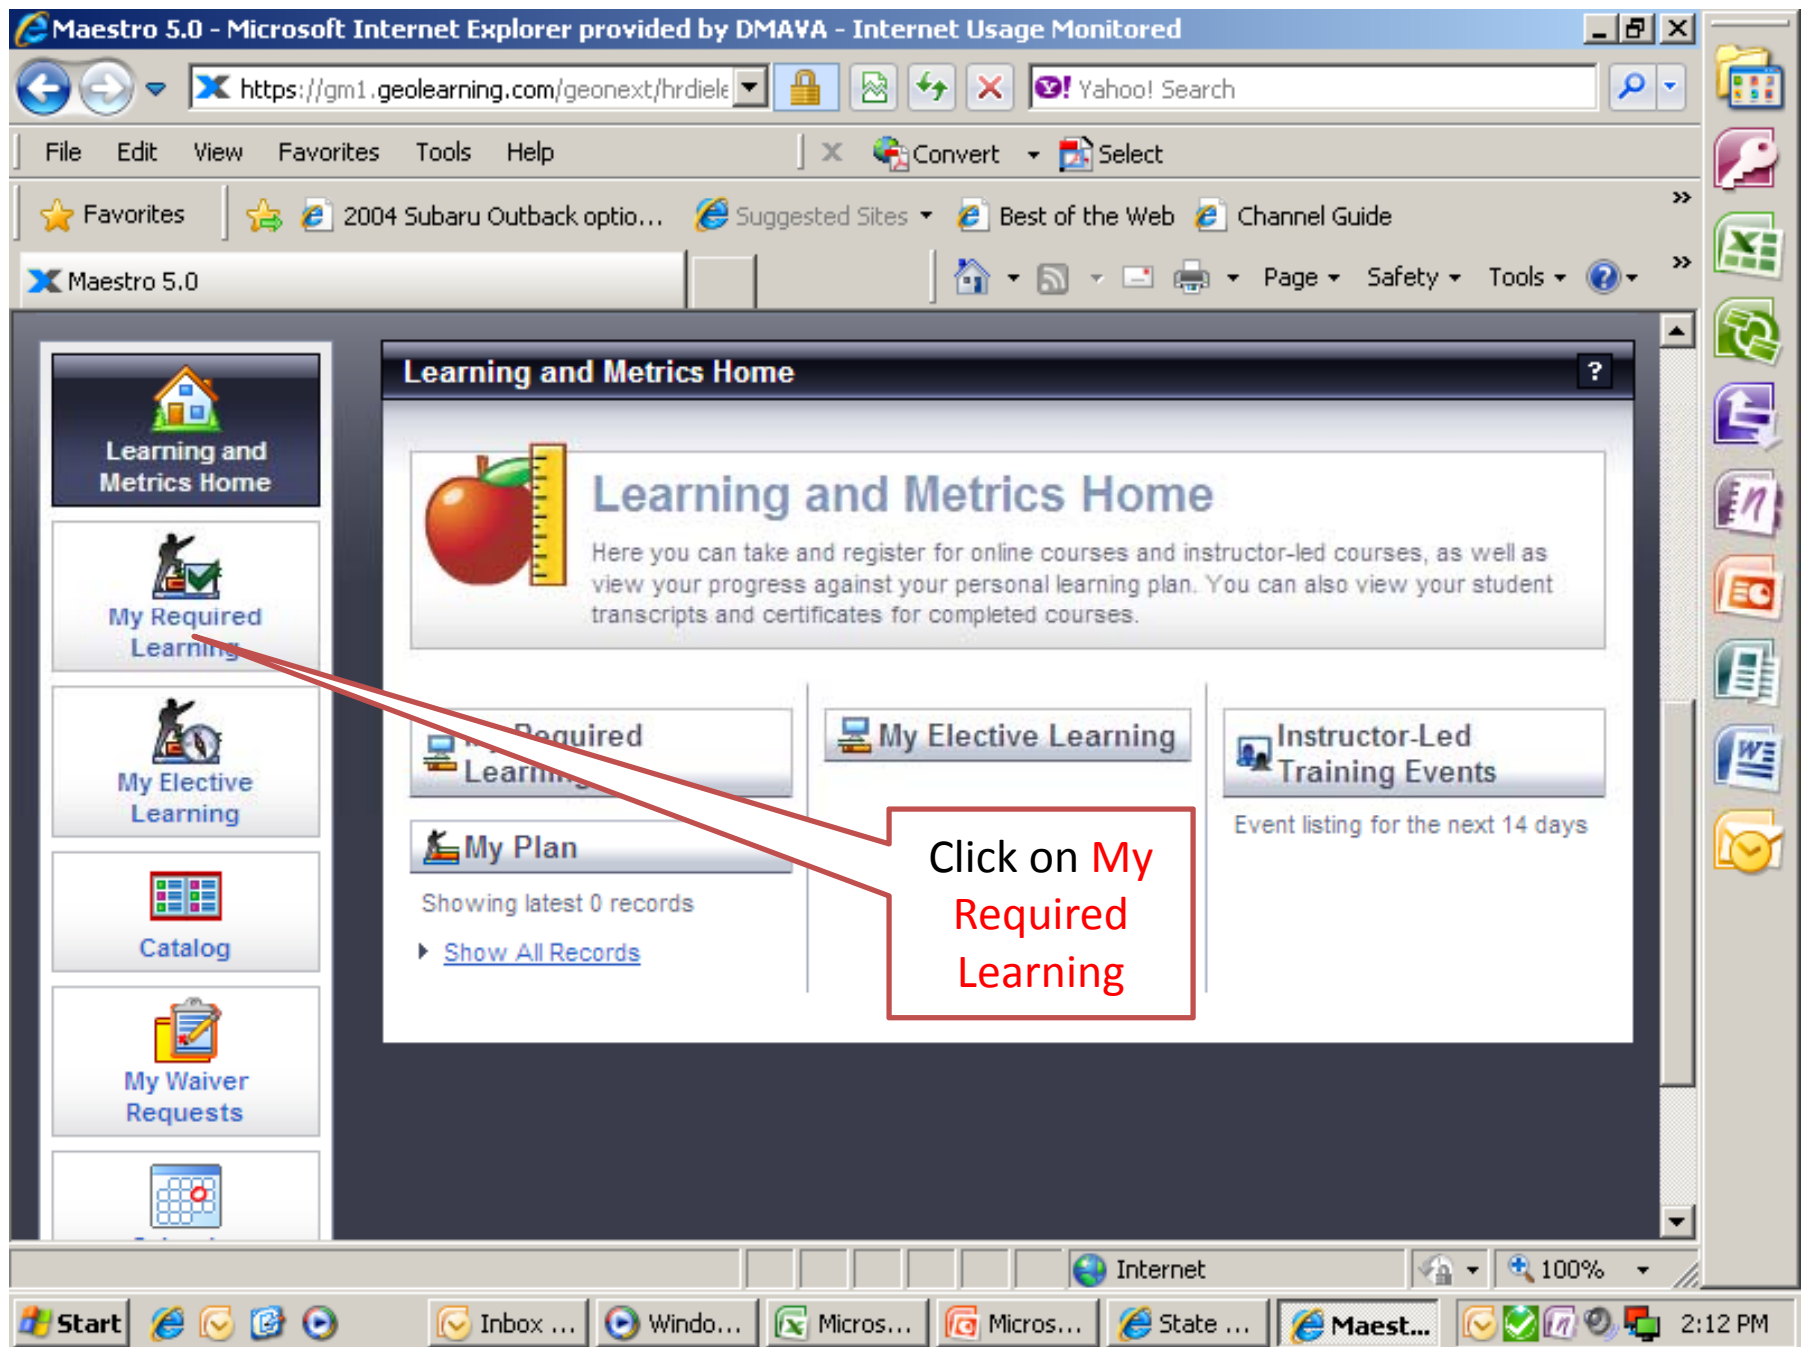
Maestro 5.0 - Microsoft Internet Explorer provided by DMAVA - Internet Usage Monitored

https://gm1.geolearning.com/geonext/hrdiele

Yahoo! Search

File Edit View Favorites Tools Help

Convert Select

Favorites 2004 Subaru Outback optio... Suggested Sites Best of the Web Channel Guide

Maestro 5.0

Page Safety Tools

Learning and Metrics Home

My Required Learning

My Elective Learning

Catalog

My Waiver Requests

Learning and Metrics Home ?

Learning and Metrics Home

Here you can take and register for online courses and instructor-led courses, as well as view your progress against your personal learning plan. You can also view your student transcripts and certificates for completed courses.

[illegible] Required Learn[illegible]

My Elective Learning

Instructor-Led Training Events

Event listing for the next 14 days

My Plan

Showing latest 0 records

Show All Records

Click on My Required Learning

Internet

100%

Start Inbox ... Windo... Micros... Micros... State ... Maest... 2:12 PM